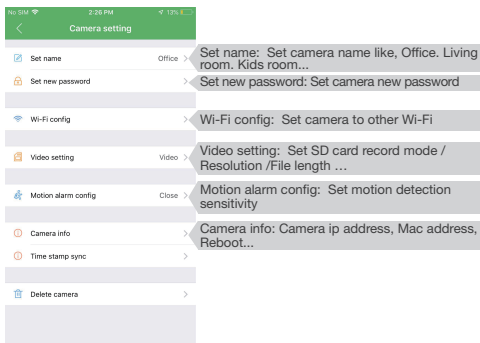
No SIM 2:26 PM 13%

Camera setting

Set name Office

Set new password

Wi-Fi config

Video setting Video

Motion alarm config Close

Camera info

Time stamp sync

Delete camera

Set name: Set camera name like, Office. Living room. Kids room...

Set new password: Set camera new password

Wi-Fi config: Set camera to other Wi-Fi

Video setting: Set SD card record mode / Resolution /File length …

Motion alarm config: Set motion detection sensitivity

Camera info: Camera ip address, Mac address, Reboot...